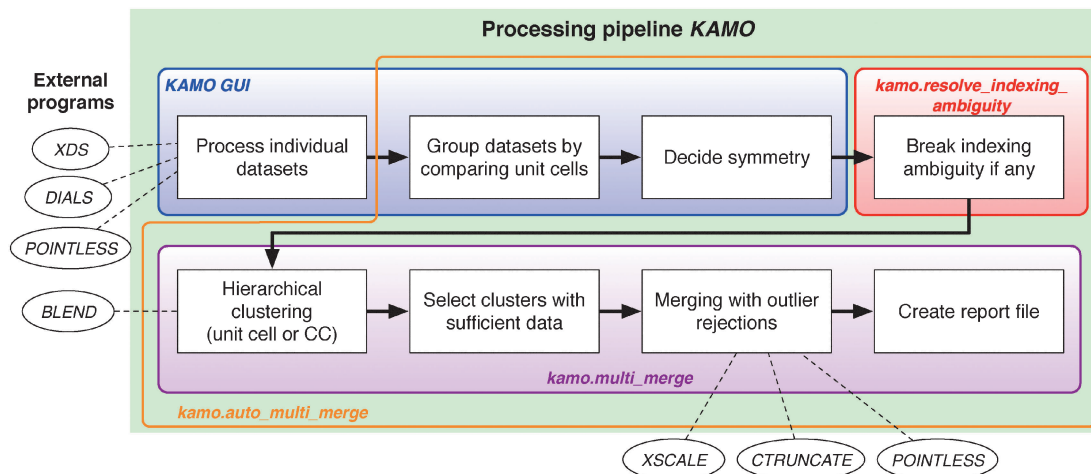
Processing pipeline *KAMO*

External programs

XDS

DIALS

POINTLESS

BLEND

KAMO GUI

Process individual datasets

Group datasets by comparing unit cells

Decide symmetry

kamo.resolve_indexing_ambiguity

Break indexing ambiguity if any

Hierarchical clustering (unit cell or CC)

Select clusters with sufficient data

Merging with outlier rejections

Create report file

kamo.multi_merge

kamo.auto_multi_merge

XSCALE

CTRUNCATE

POINTLESS